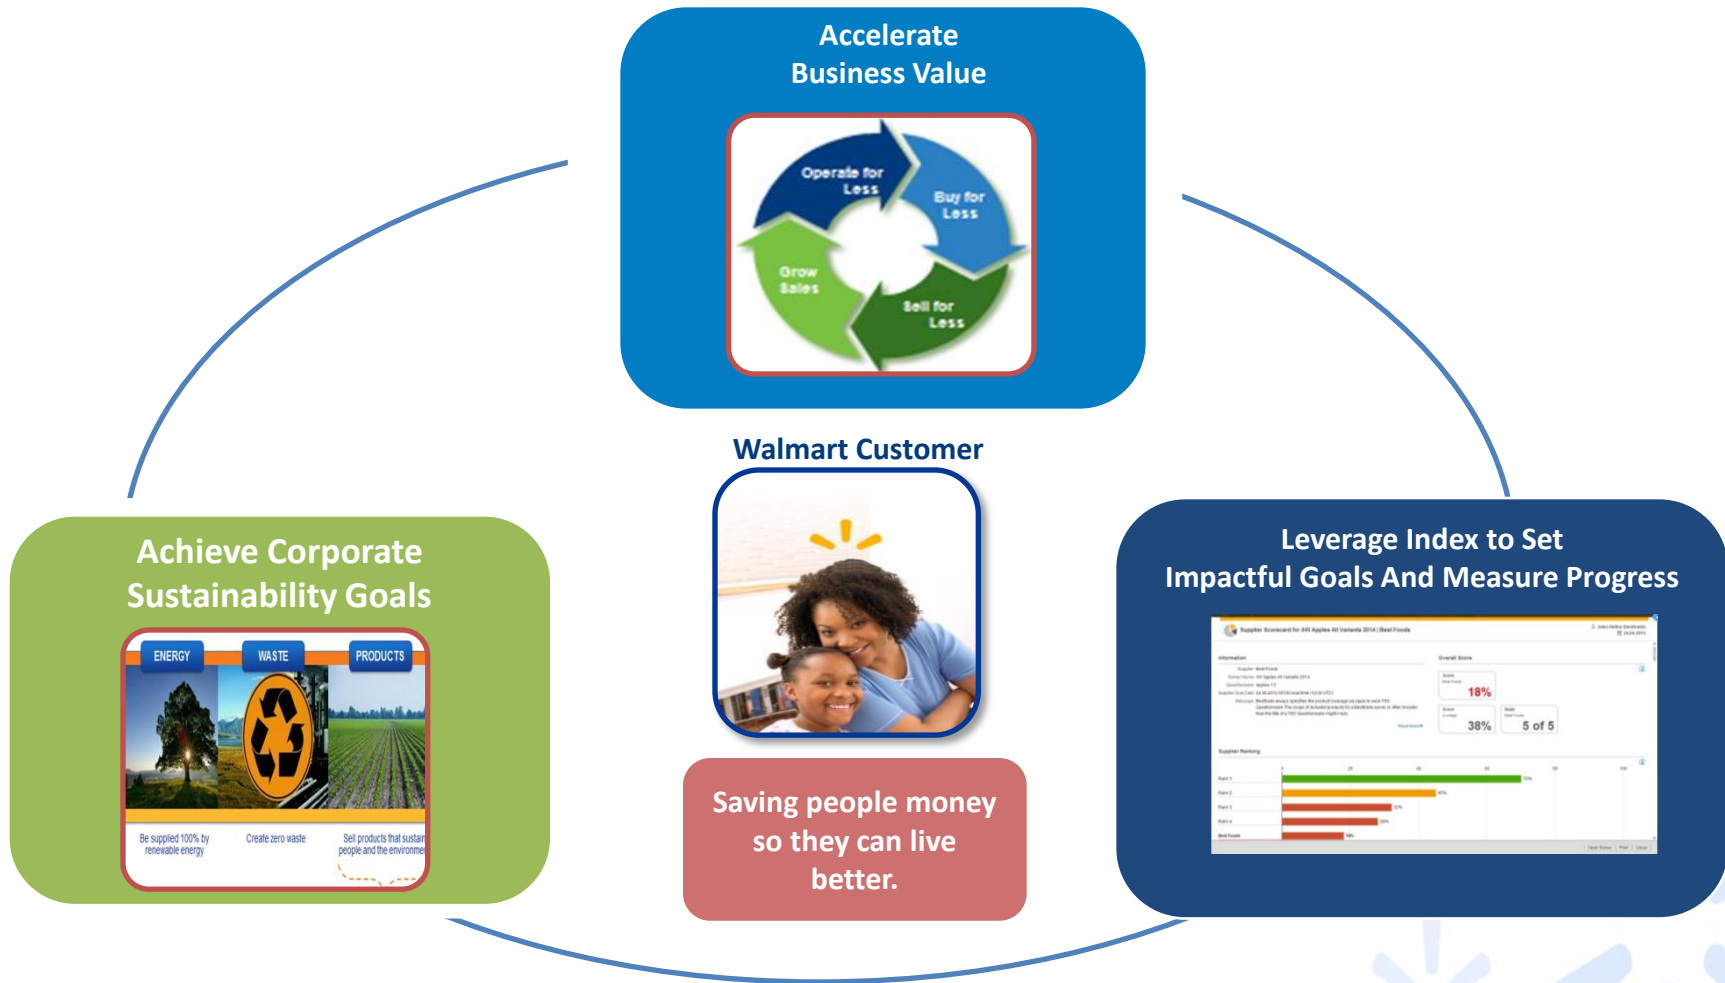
Accelerate
Business Value

Operate for Less
Buy for Less
Sell for Less
Grow Sales

Walmart Customer

Achieve Corporate
Sustainability Goals

ENERGY
WASTE
PRODUCTS

Be supplied 100% by renewable energy
Create zero waste
Sell products that sustain people and the environment

Saving people money so they can live better.

Leverage Index to Set
Impactful Goals And Measure Progress

Supplier Scorecard for AM Apples All Variants 2014 | Best Foods

Information
Overall Score
18%
38%
5 of 5
Supplier Ranking